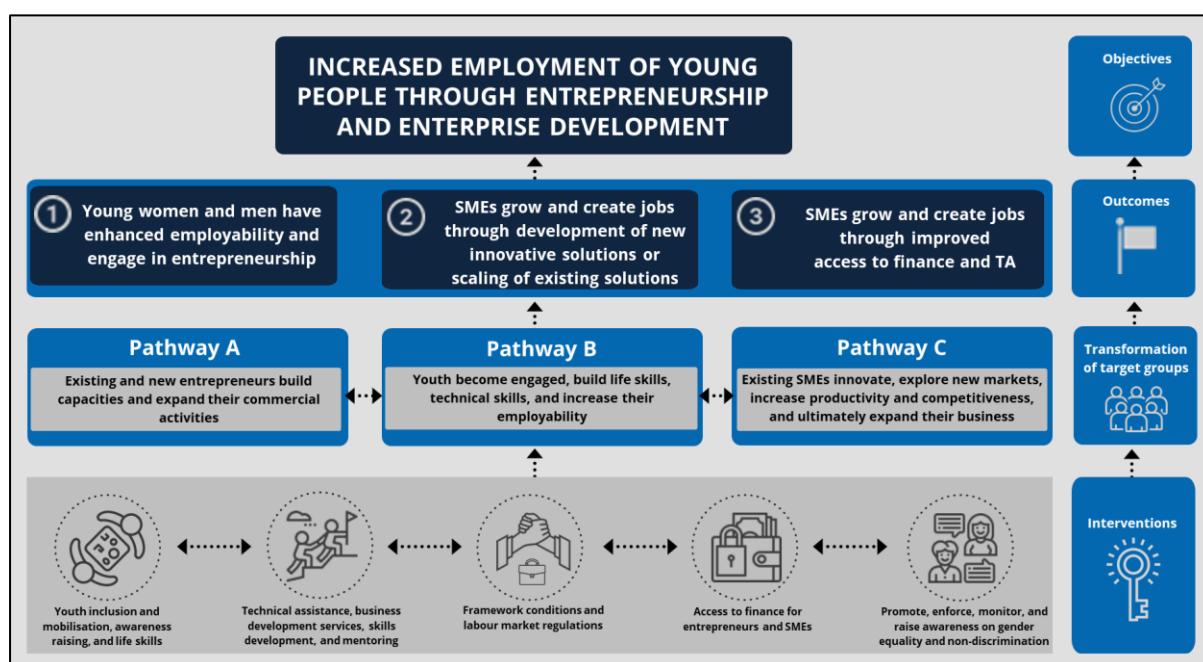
INCREASED EMPLOYMENT OF YOUNG PEOPLE THROUGH ENTREPRENEURSHIP AND ENTERPRISE DEVELOPMENT

Objectives

1 Young women and men have enhanced employability and engage in entrepreneurship

2 SMEs grow and create jobs through development of new innovative solutions or scaling of existing solutions

3 SMEs grow and create jobs through improved access to finance and TA

Outcomes

Pathway A
Existing and new entrepreneurs build capacities and expand their commercial activities

Pathway B
Youth become engaged, build life skills, technical skills, and increase their employability

Pathway C
Existing SMEs innovate, explore new markets, increase productivity and competitiveness, and ultimately expand their business

Transformation of target groups

Youth inclusion and mobilisation, awareness raising, and life skills

Technical assistance, business development services, skills development, and mentoring

Framework conditions and labour market regulations

Access to finance for entrepreneurs and SMEs

Promote, enforce, monitor, and raise awareness on gender equality and non-discrimination

Interventions